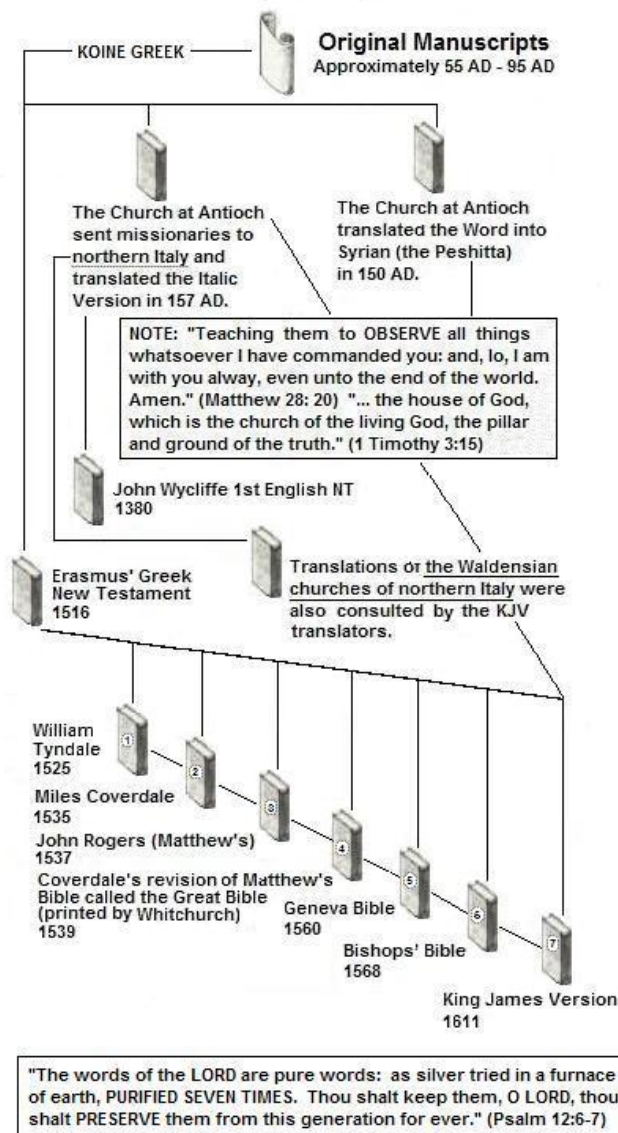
KOINE GREEK

Original Manuscripts
Approximately 55 AD - 95 AD

The Church at Antioch sent missionaries to northern Italy and translated the Italic Version in 157 AD.

The Church at Antioch translated the Word into Syrian (the Peshitta) in 150 AD.

NOTE: "Teaching them to OBSERVE all things whatsoever I have commanded you: and, lo, I am with you alway, even unto the end of the world. Amen." (Matthew 28: 20) "... the house of God, which is the church of the living God, the pillar and ground of the truth." (1 Timothy 3:15)

John Wycliffe 1st English NT 1380

Erasmus' Greek New Testament 1516

Translations of the Waldensian churches of northern Italy were also consulted by the KJV translators.

1
William Tyndale 1525

2
Miles Coverdale 1535

3
John Rogers (Matthew's) 1537

Coverdale's revision of Matthew's Bible called the Great Bible (printed by Whitchurch) 1539

4
Geneva Bible 1560

5
Bishops' Bible 1568

6

7
King James Version 1611

"The words of the LORD are pure words: as silver tried in a furnace of earth, PURIFIED SEVEN TIMES. Thou shalt keep them, O LORD, thou shalt PRESERVE them from this generation for ever." (Psalm 12:6-7)